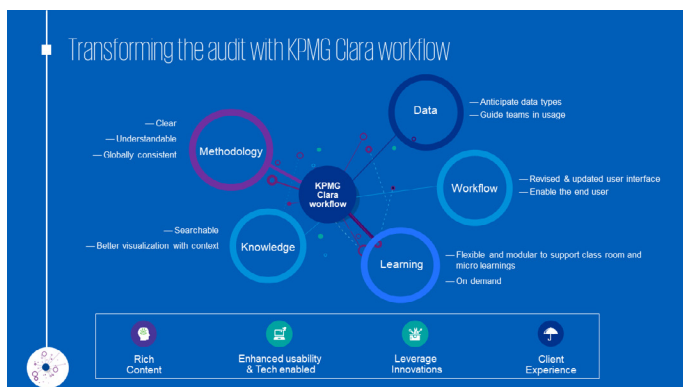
Transforming the audit with KPMG Clara workflow

KPMG Clara workflow

Methodology
— Clear
— Understandable
— Globally consistent

Data
— Anticipate data types
— Guide teams in usage

Workflow
— Revised & updated user interface
— Enable the end user

Knowledge
— Searchable
— Better visualization with context

Learning
— Flexible and modular to support class room and micro learnings
— On demand

Rich Content

Enhanced usability & Tech enabled

Leverage Innovations

Client Experience